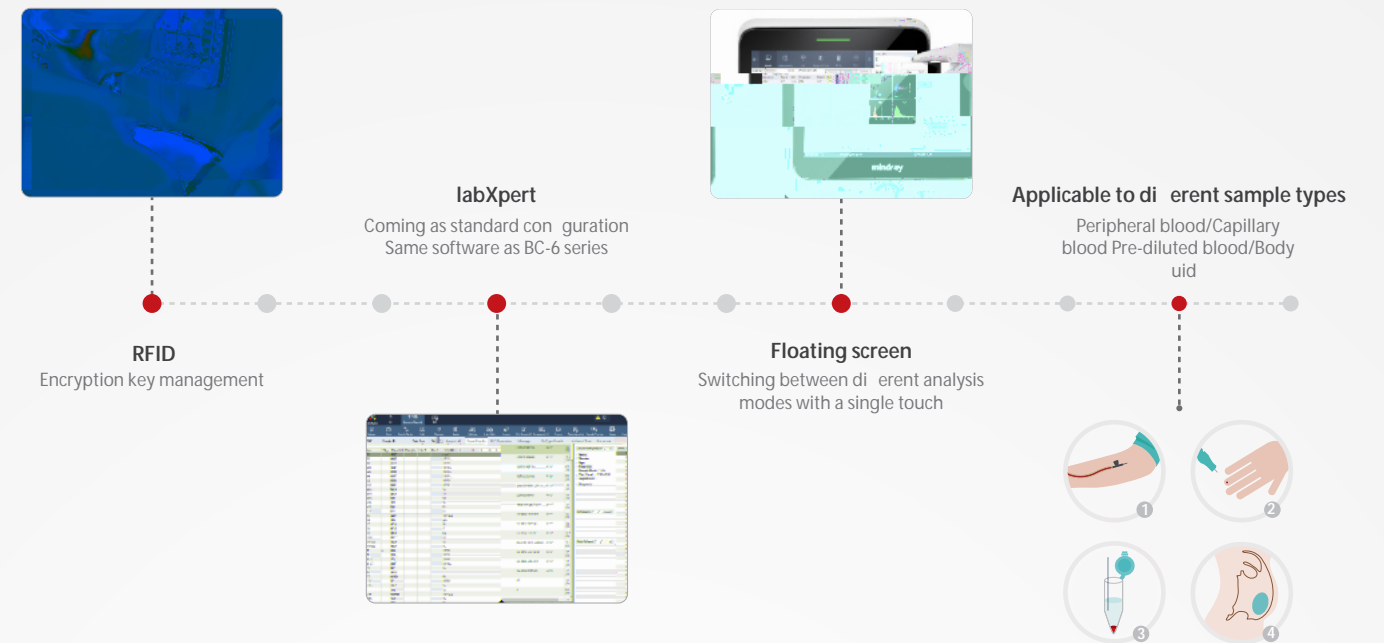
labXpert

Coming as standard con guration Same software as BC-6 series

mindray

Applicable to di erent sample types

Peripheral blood/Capillary blood Pre-diluted blood/Body uid

RFID

Encryption key management

Floating screen

Switching between di erent analysis modes with a single touch

1

2

3

4